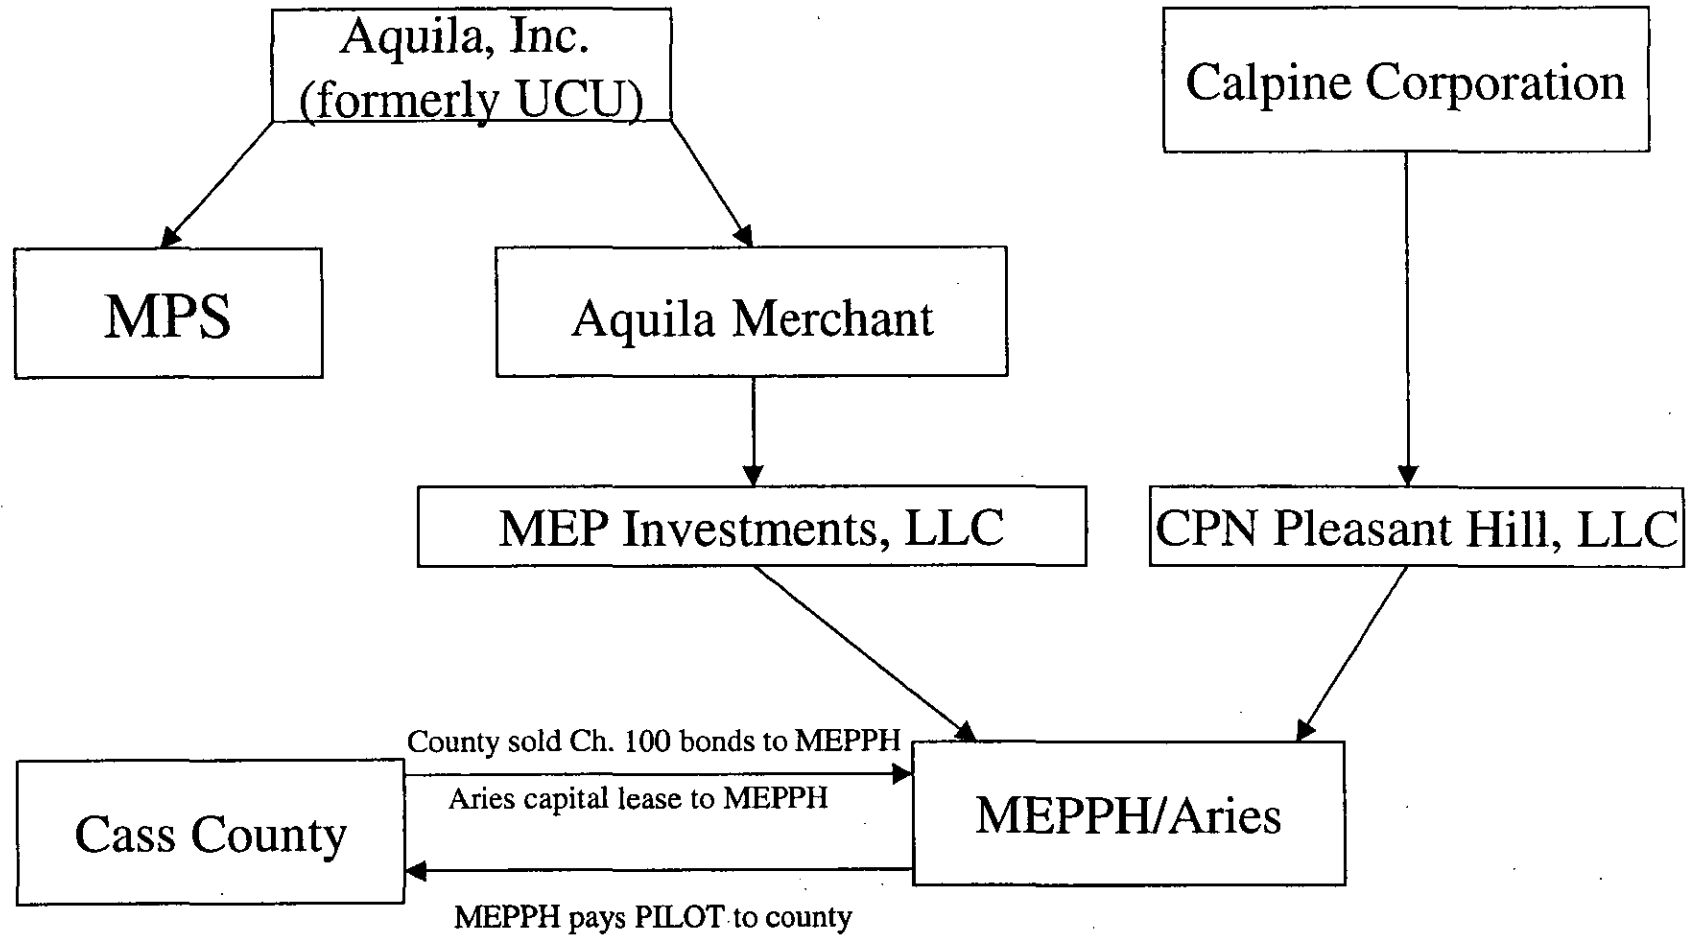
Aquila, Inc. (formerly UCU)

Calpine Corporation

MPS

Aquila Merchant

MEP Investments, LLC

CPN Pleasant Hill, LLC

County sold Ch. 100 bonds to MEPPH

Aries capital lease to MEPPH

Cass County

MEPPH/Aries

MEPPH pays PILOT to county